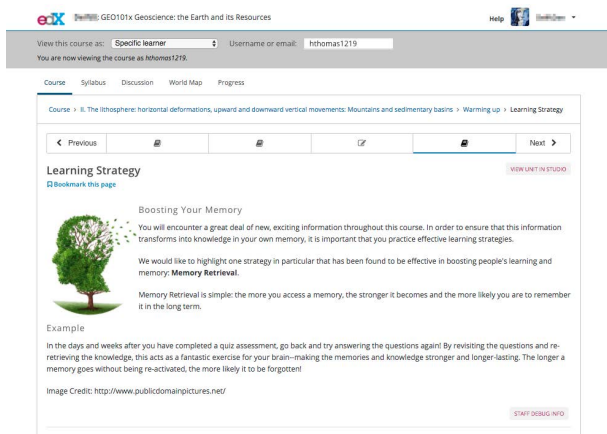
edX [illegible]: GEO101x Geoscience: the Earth and its Resources

Help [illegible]

View this course as: Specific learner
Username or email: hthomas1219
You are now viewing the course as hthomas1219.

Course Syllabus Discussion World Map Progress

Course › II. The lithosphere: horizontal deformations, upward and downward vertical movements: Mountains and sedimentary basins › Warming up › Learning Strategy

< Previous
Next >

Learning Strategy
Bookmark this page

VIEW UNIT IN STUDIO

Boosting Your Memory

You will encounter a great deal of new, exciting information throughout this course. In order to ensure that this information transforms into knowledge in your own memory, it is important that you practice effective learning strategies.

We would like to highlight one strategy in particular that has been found to be effective in boosting people's learning and memory: **Memory Retrieval**.

Memory Retrieval is simple: the more you access a memory, the stronger it becomes and the more likely you are to remember it in the long term.

Example

In the days and weeks after you have completed a quiz assessment, go back and try answering the questions again! By revisiting the questions and re-retrieving the knowledge, this acts as a fantastic exercise for your brain--making the memories and knowledge stronger and longer-lasting. The longer a memory goes without being re-activated, the more likely it is to be forgotten!

Image Credit: http://www.publicdomainpictures.net/

STAFF DEBUG INFO